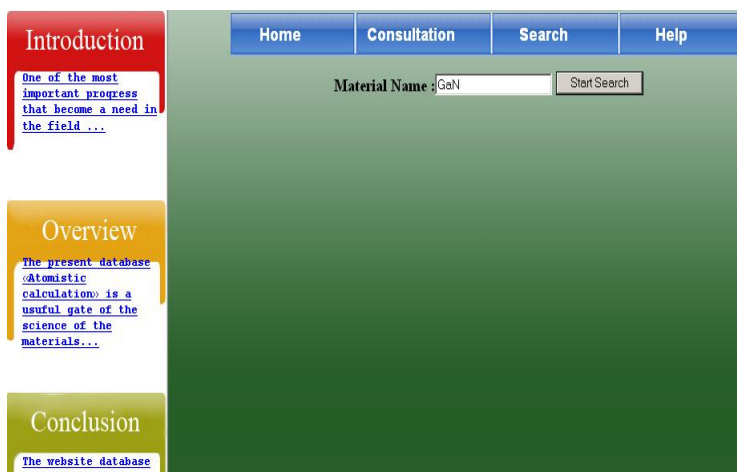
Introduction

One of the most important progress that become a need in the field ...

Overview

The present database «Atomistic calculation» is a usuful gate of the science of the materials...

Conclusion

The website database

Home | Consultation | Search | Help

Material Name : GaN

Start Search